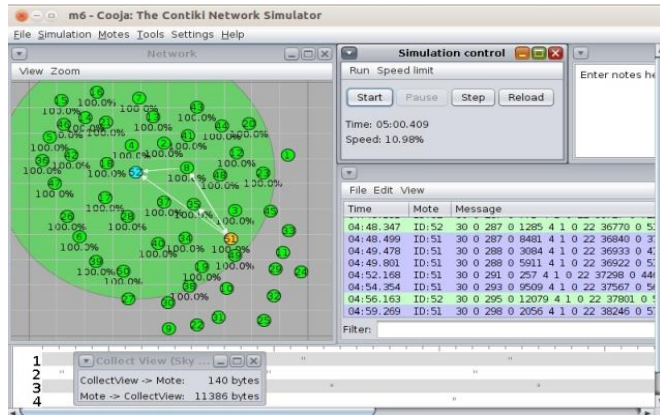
m6 - Cooja: The Contiki Network Simulator
File Simulation Motes Tools Settings Help

Network
View Zoom

Simulation control
Run Speed limit
Start Pause Step Reload
Time: 05:00.409
Speed: 10.98%

Enter notes he

File Edit View

| Time | Mote | Message |
|---|---|---|
| 04:48.347 | ID:52 | 30 0 287 0 1285 4 1 0 22 36770 0 5 |
| 04:48.499 | ID:51 | 30 0 287 0 8481 4 1 0 22 36840 0 3 |
| 04:49.478 | ID:51 | 30 0 288 0 3084 4 1 0 22 36933 0 4 |
| 04:49.801 | ID:51 | 30 0 288 0 5911 4 1 0 22 36922 0 5 |
| 04:52.168 | ID:51 | 30 0 291 0 257 4 1 0 22 37298 0 44 |
| 04:54.354 | ID:51 | 30 0 293 0 9509 4 1 0 22 37567 0 5 |
| 04:56.163 | ID:52 | 30 0 295 0 12079 4 1 0 22 37801 0 5 |
| 04:59.269 | ID:51 | 30 0 298 0 2056 4 1 0 22 38246 0 5 |

Filter:

1
2
3
4

Collect View (Sky ...
CollectView -> Mote: 140 bytes
Mote -> CollectView: 11386 bytes